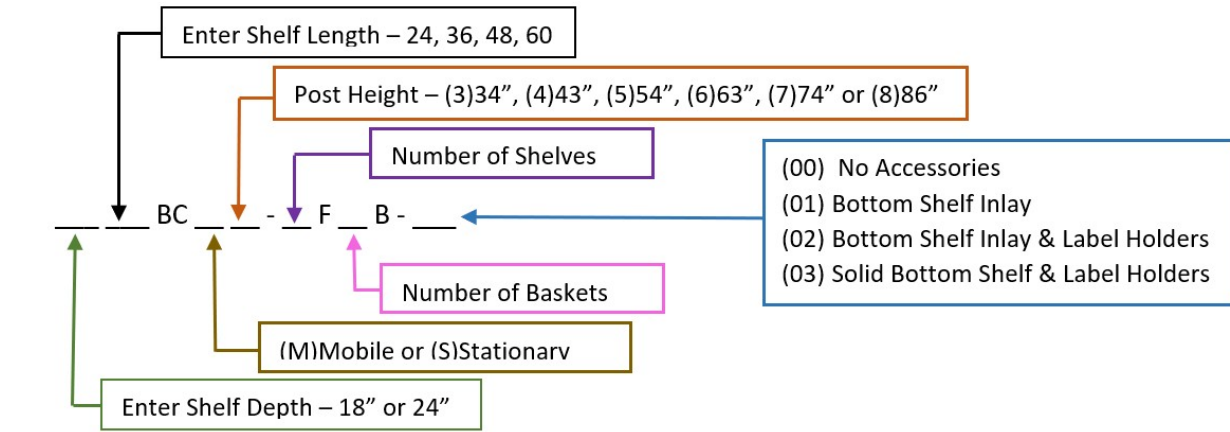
Enter Shelf Length – 24, 36, 48, 60

Post Height – (3)34”, (4)43”, (5)54”, (6)63”, (7)74” or (8)86”

Number of Shelves

___ ___ BC __ __ - __ F __ B - ___

(00) No Accessories
(01) Bottom Shelf Inlay
(02) Bottom Shelf Inlay & Label Holders
(03) Solid Bottom Shelf & Label Holders

Number of Baskets

(M)Mobile or (S)Stationary

Enter Shelf Depth – 18” or 24”